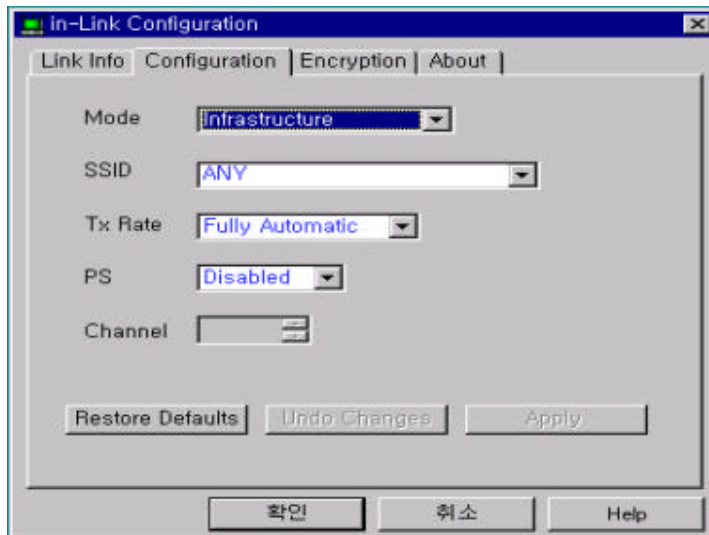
in-Link Configuration

Link Info | Configuration | Encryption | About

Mode Infrastructure

SSID ANY

Tx Rate Fully Automatic

PS Disabled

Channel

Restore Defaults | Undo Changes | Apply

확인 | 취소 | Help